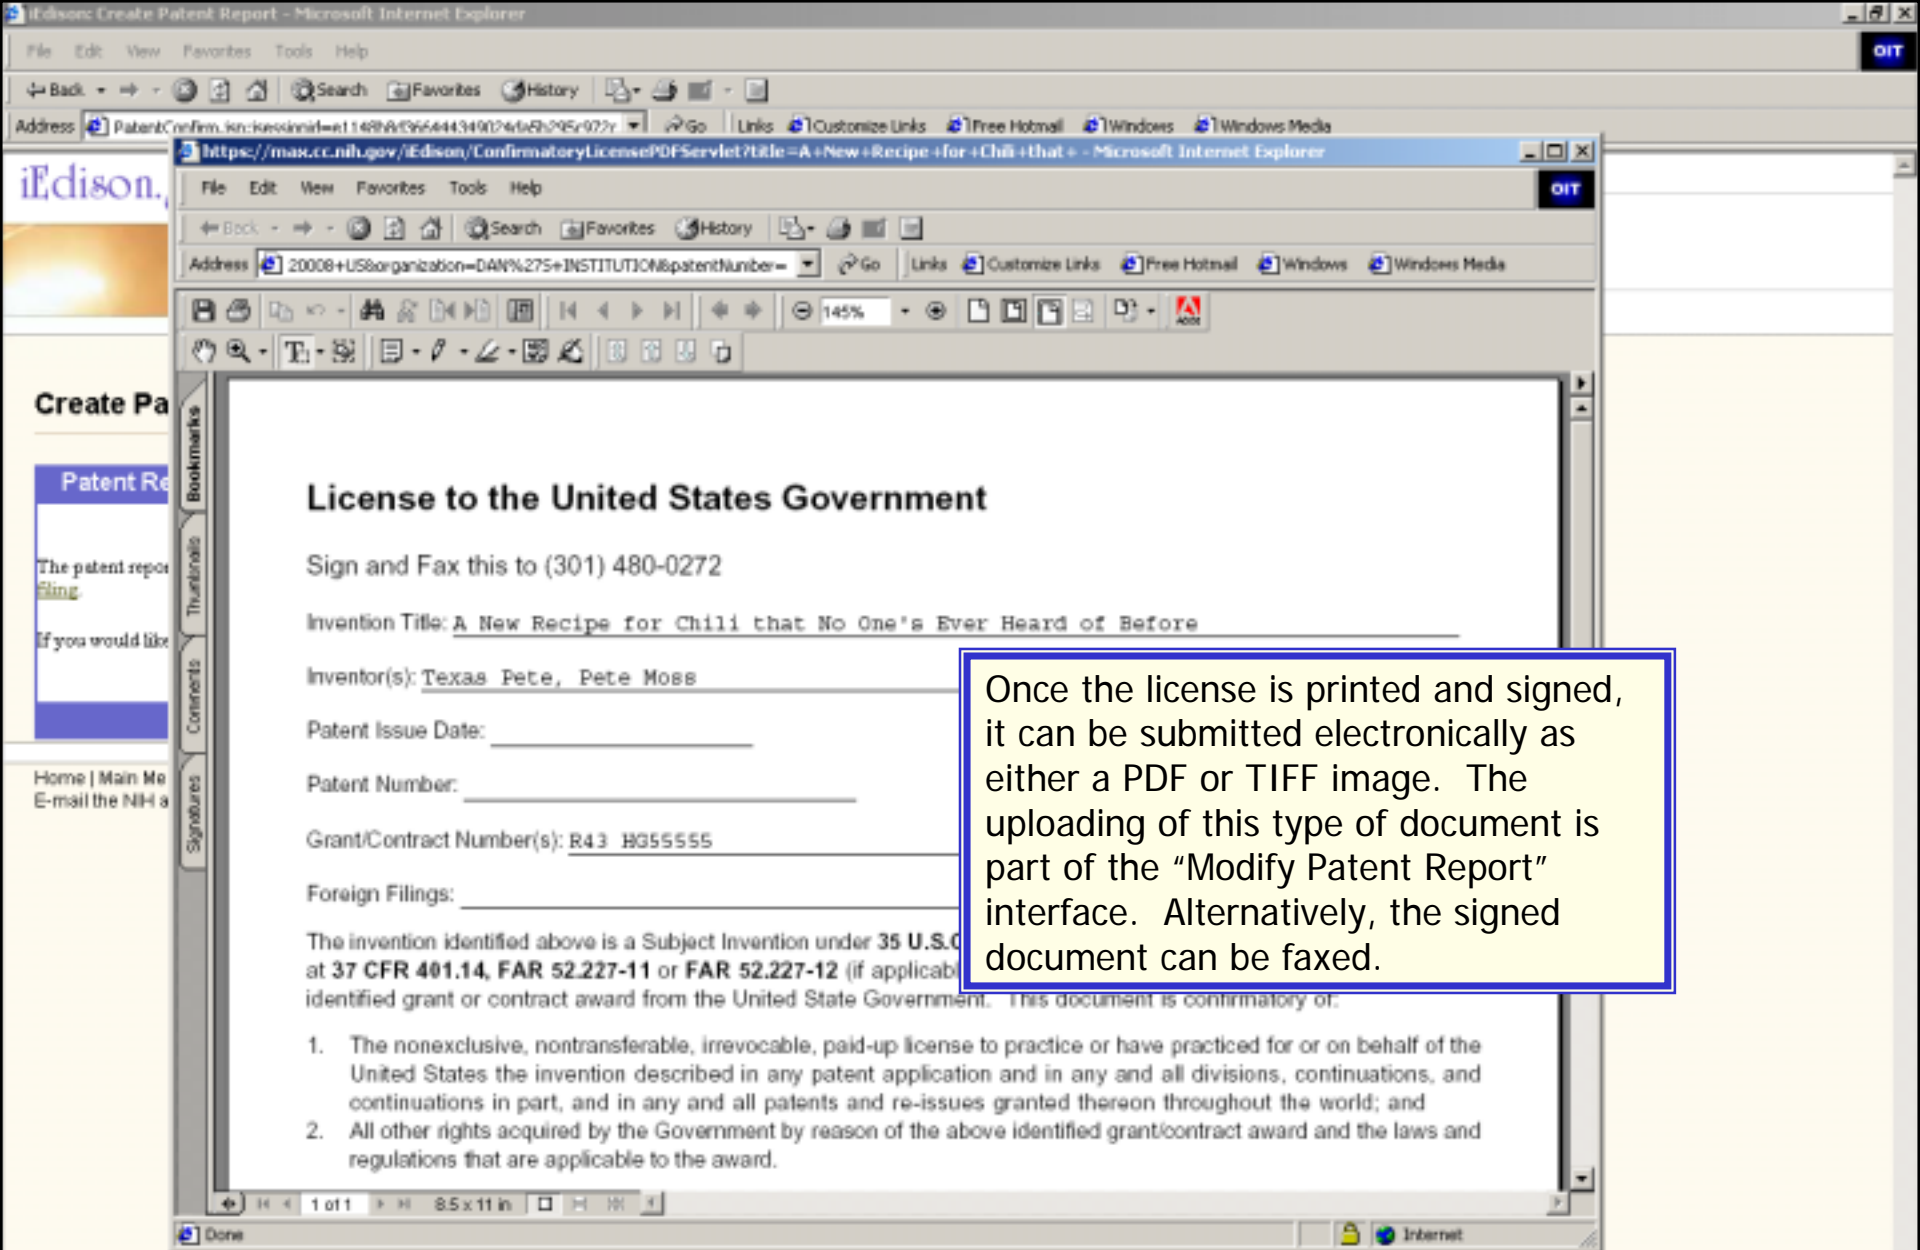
iEdison: Create Patent Report - Microsoft Internet Explorer

File Edit View Favorites Tools Help

OIT

Back Search Favorites History

Address PatentConfirm.jsp;jsessionid=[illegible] Go Links Customize Links Free Hotmail Windows Windows Media

https://max.cc.nih.gov/iEdison/ConfirmatoryLicensePDFServlet?title=A+New+Recipe+for+Chili+that+ - Microsoft Internet Explorer

File Edit View Favorites Tools Help

OIT

Back Search Favorites History

Address 20008+US&organization=DAN%27S+INSTITUTION&patentNumber= Go Links Customize Links Free Hotmail Windows Windows Media

145%

iEdison

Create Pa

Patent Re

The patent repo filing.

If you would like

Home | Main Me
E-mail the NIH a

Bookmarks Thumbnails Comments Signatures

License to the United States Government

Sign and Fax this to (301) 480-0272

Invention Title: A New Recipe for Chili that No One's Ever Heard of Before

Inventor(s): Texas Pete, Pete Moss

Patent Issue Date:

Patent Number:

Grant/Contract Number(s): R43 HG55555

Foreign Filings:

The invention identified above is a Subject Invention under 35 U.S.C at 37 CFR 401.14, FAR 52.227-11 or FAR 52.227-12 (if applicab identified grant or contract award from the United State Government. This document is confirmatory of:

1. The nonexclusive, nontransferable, irrevocable, paid-up license to practice or have practiced for or on behalf of the United States the invention described in any patent application and in any and all divisions, continuations, and continuations in part, and in any and all patents and re-issues granted thereon throughout the world; and

2. All other rights acquired by the Government by reason of the above identified grant/contract award and the laws and regulations that are applicable to the award.

Once the license is printed and signed, it can be submitted electronically as either a PDF or TIFF image. The uploading of this type of document is part of the “Modify Patent Report” interface. Alternatively, the signed document can be faxed.

1 of 1 8.5 x 11 in

Done Internet